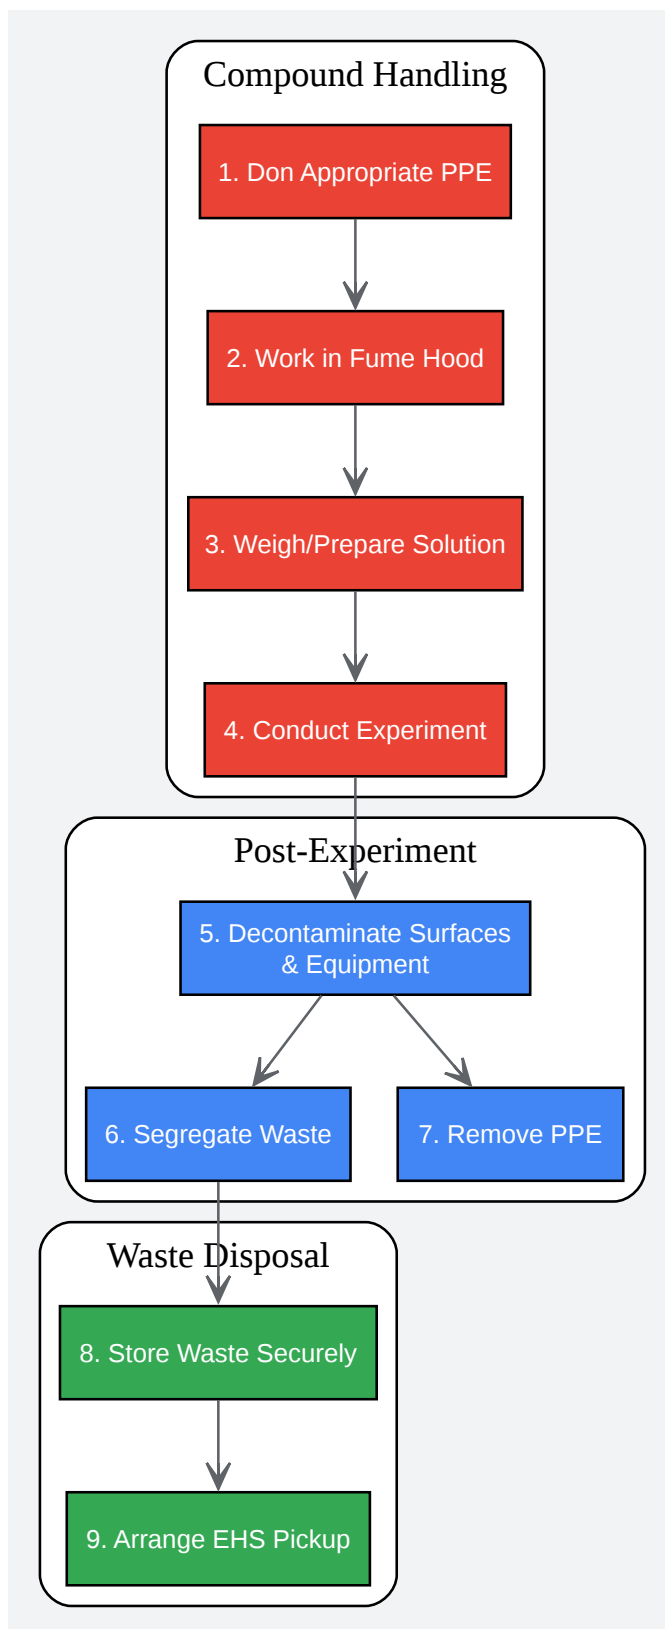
Compound Handling

1. Don Appropriate PPE

2. Work in Fume Hood

3. Weigh/Prepare Solution

4. Conduct Experiment

Post-Experiment

5. Decontaminate Surfaces & Equipment

6. Segregate Waste

7. Remove PPE

Waste Disposal

8. Store Waste Securely

9. Arrange EHS Pickup